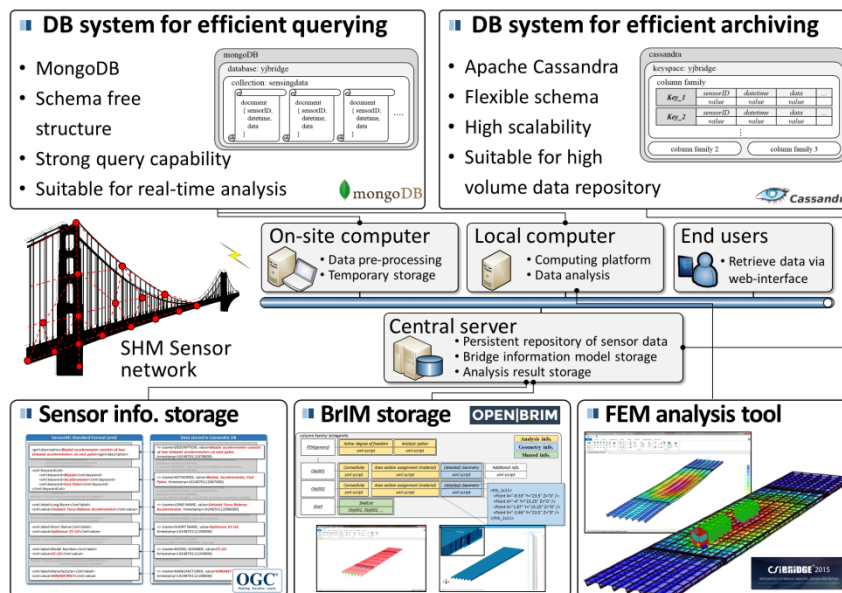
DB system for efficient querying

• MongoDB
• Schema free structure
• Strong query capability
• Suitable for real-time analysis

mongoDB
database: yjbridge
collection: sensingdata
document { sensorID, datetime, data }
document { sensorID, datetime, data }
document { sensorID, datetime, data }
....

mongoDB

DB system for efficient archiving

• Apache Cassandra
• Flexible schema
• High scalability
• Suitable for high volume data repository

cassandra
keyspace: yjbridge
column family

| Key_1 | sensorID | datetime | data | ... |
|---|---|---|---|---|
| | value | value | value | ... |
| Key_2 | sensorID | datetime | data | ... |
| | value | value | value | ... |

column family 2
column family 3

Cassandr

On-site computer
• Data pre-processing
• Temporary storage

Local computer
• Computing platform
• Data analysis

End users
• Retrieve data via web-interface

SHM Sensor network

Central server
• Persistent repository of sensor data
• Bridge information model storage
• Analysis result storage

Sensor info. storage

OGC

BrIM storage

OPEN|BRIM

Analysis info.
Geometry info.
Shared info.

FEM analysis tool

CSiBRIDGE 2015